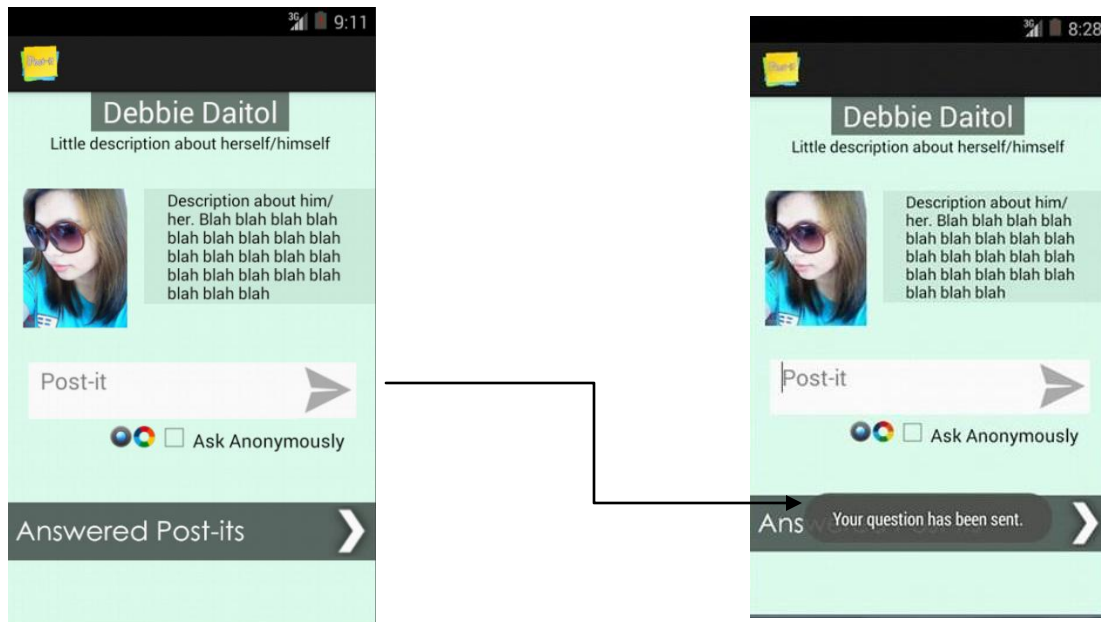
3G 9:11

Post-it

Debbie Daitol

Little description about herself/himself

Description about him/her. Blah blah blah blah blah blah blah blah blah blah blah blah blah blah blah blah blah blah blah blah blah blah blah

Post-it

Ask Anonymously

Answered Post-its

3G 8:28

Post-it

Debbie Daitol

Little description about herself/himself

Description about him/her. Blah blah blah blah blah blah blah blah blah blah blah blah blah blah blah blah blah blah blah blah blah blah blah

Post-it

Ask Anonymously

Ans

Your question has been sent.